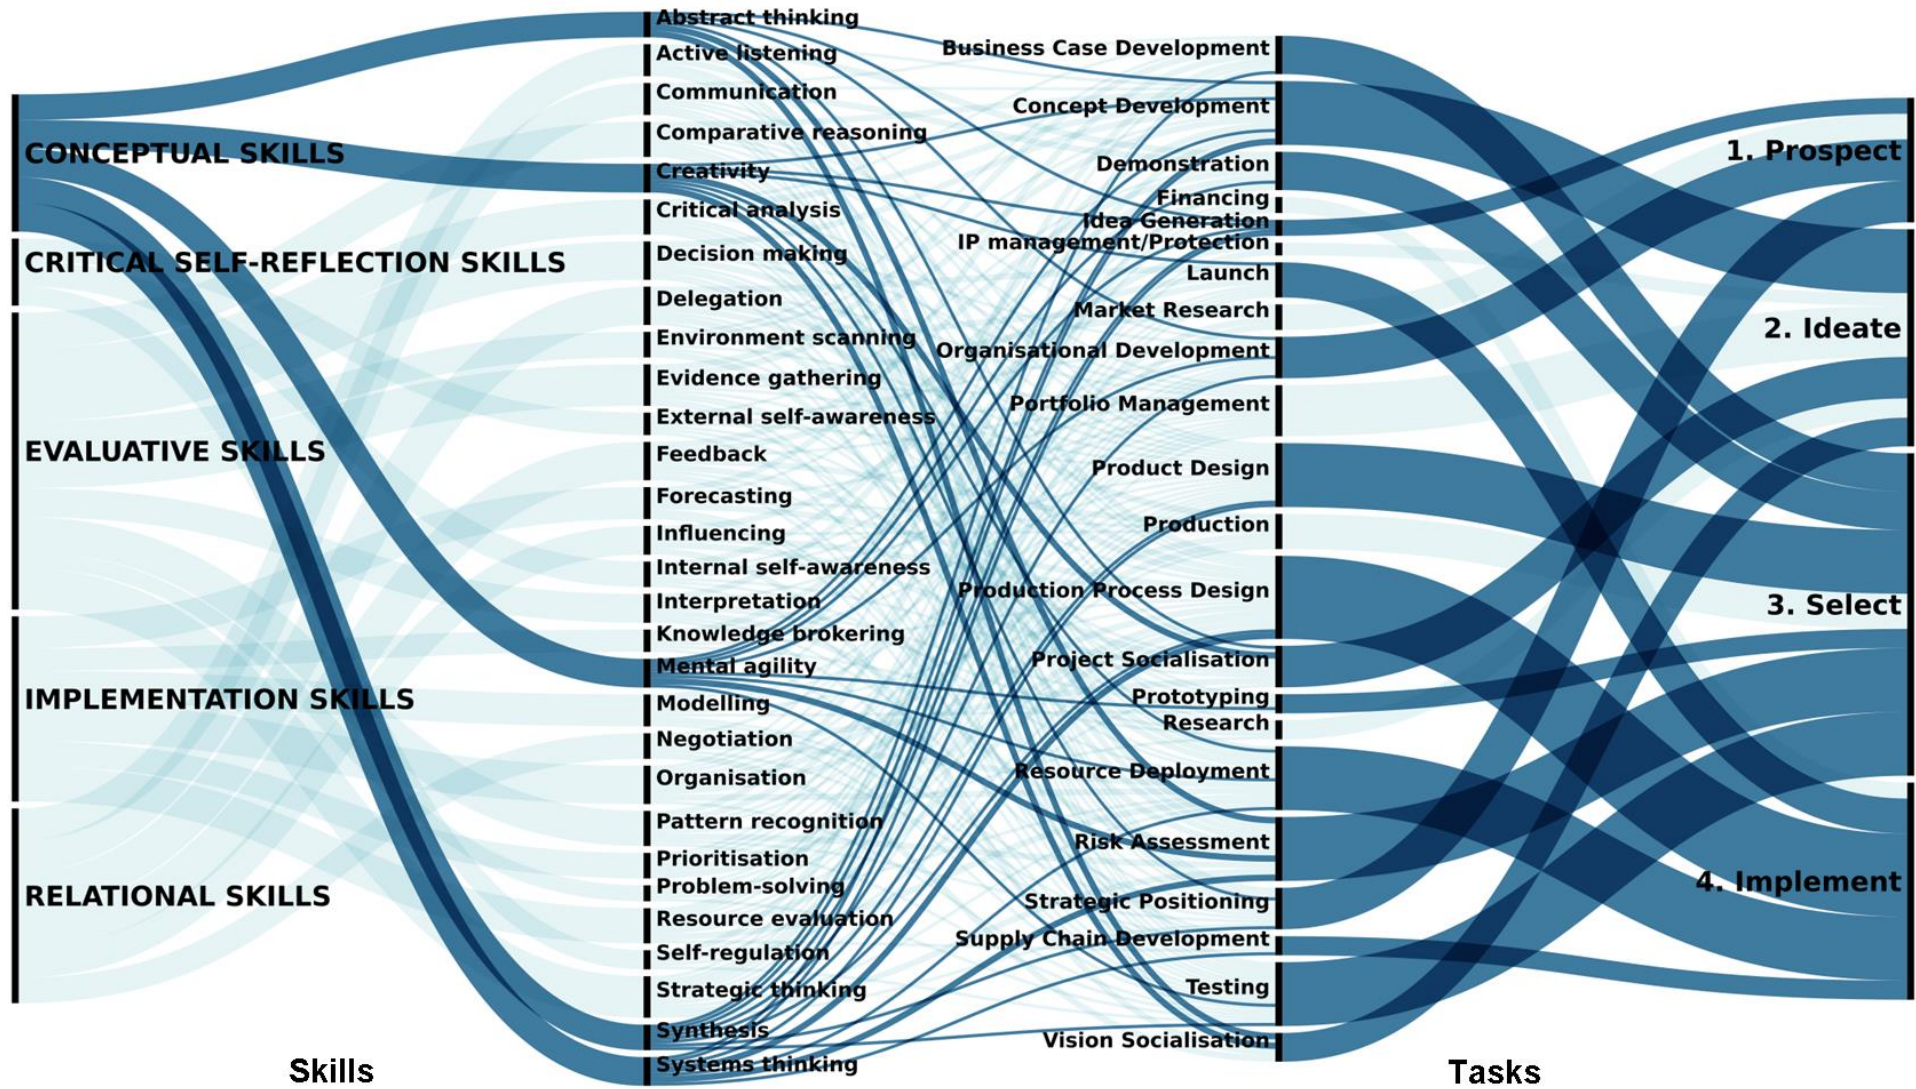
CONCEPTUAL SKILLS
CRITICAL SELF-REFLECTION SKILLS
EVALUATIVE SKILLS
IMPLEMENTATION SKILLS
RELATIONAL SKILLS

Abstract thinking
Active listening
Communication
Comparative reasoning
Creativity
Critical analysis
Decision making
Delegation
Environment scanning
Evidence gathering
External self-awareness
Feedback
Forecasting
Influencing
Internal self-awareness
Interpretation
Knowledge brokering
Mental agility
Modelling
Negotiation
Organisation
Pattern recognition
Prioritisation
Problem-solving
Resource evaluation
Self-regulation
Strategic thinking
Synthesis
Systems thinking

Business Case Development
Concept Development
Demonstration
Financing
Idea Generation
IP management/Protection
Launch
Market Research
Organisational Development
Portfolio Management
Product Design
Production
Production Process Design
Project Socialisation
Prototyping
Research
Resource Deployment
Risk Assessment
Strategic Positioning
Supply Chain Development
Testing
Vision Socialisation

1. Prospect
2. Ideate
3. Select
4. Implement

Skills
Tasks